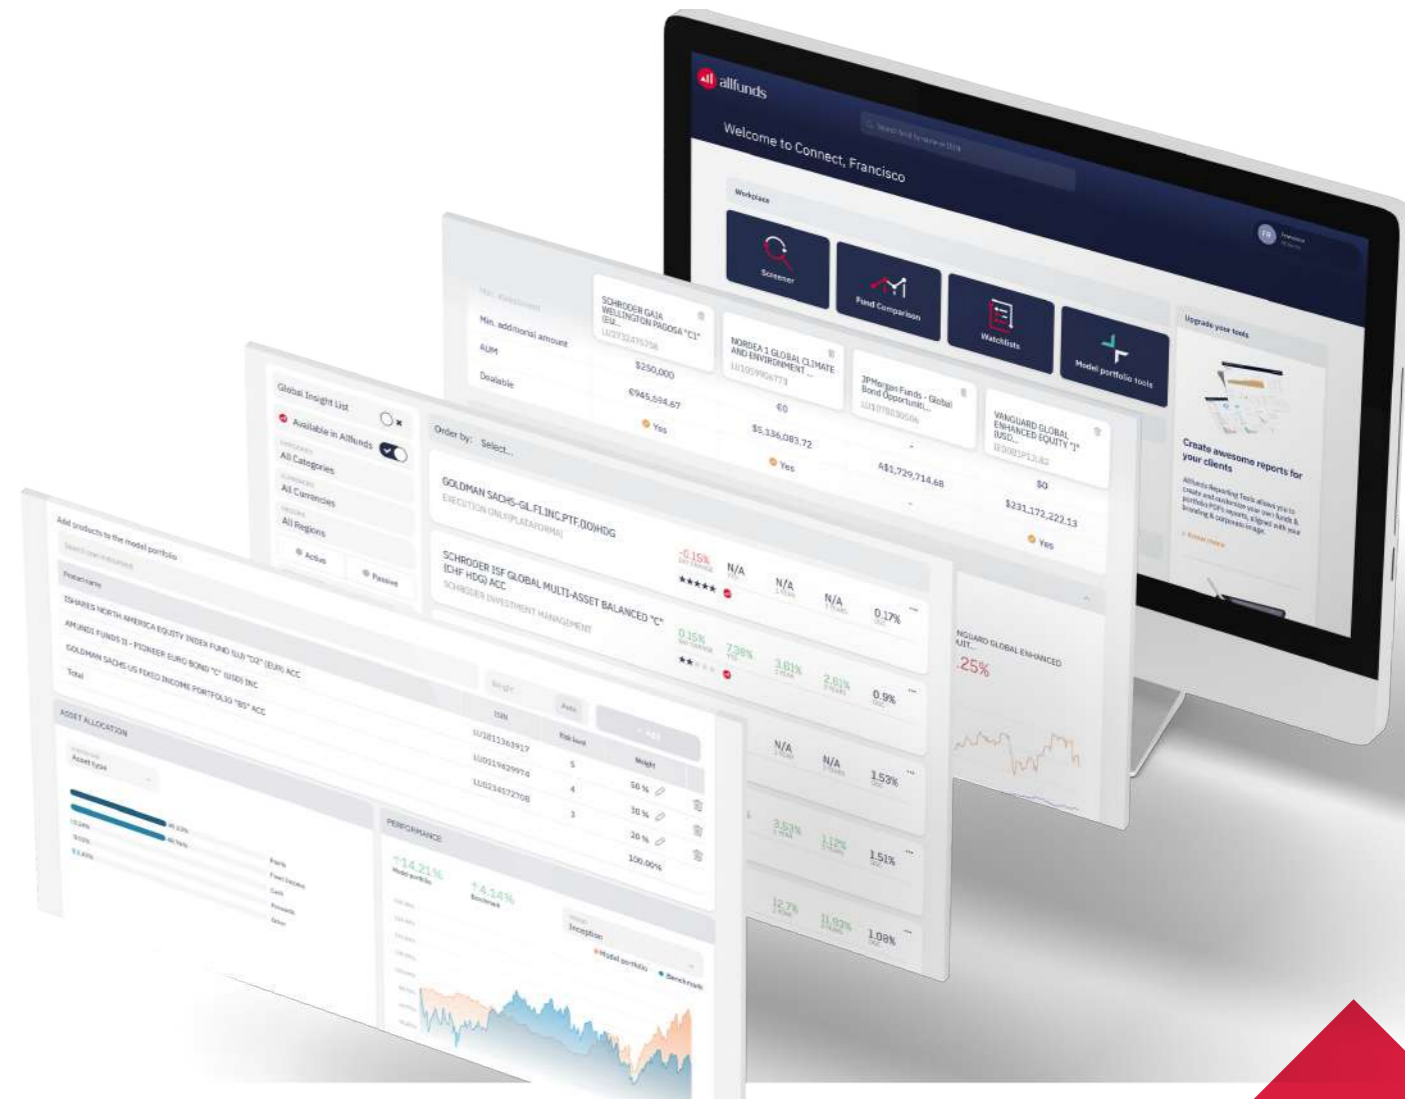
allfunds

Welcome to Connect, Francisco

Workplace

Screener

Fund Comparison

Watchlists

Model portfolio tools

Upgrade your tools

Create awesome reports for your clients

SCHRODER GAIA WELLINGTON PAGOSA "C1" (EU...

NORDEA 1 GLOBAL CLIMATE AND ENVIRONMENT...

JPMorgan Funds - Global Bond Opportunit...

VANGUARD GLOBAL ENHANCED EQUITY "I" (USD...

Min. additional amount

AUM

Dealable

$250,000

€945,594.67

Yes

€0

$5,136,083.72

Yes

A$1,729,714.68

$0

$231,172,222.13

Yes

Global Insight List

Available in Allfunds

All Categories

All Currencies

All Regions

Active

Passive

Order by: Select...

GOLDMAN SACHS-GL.FI.INC.PTF.(XX)HDG

EXECUTION ONLY/PLATAFORMA

SCHRODER ISF GLOBAL MULTI-ASSET BALANCED "C" (CHF HDG) ACC

SCHRODER INVESTMENT MANAGEMENT

-0.15%

N/A

N/A

N/A

0.17%

0.15%

7.38%

3.61%

2.61%

0.9%

N/A

N/A

1.53%

3.53%

1.12%

1.51%

12.7%

11.93%

1.08%

NGUARD GLOBAL ENHANCED

.25%

Add products to the model portfolio

Product name

ISHARES NORTH AMERICA EQUITY INDEX FUND (LU) "D2" (EUR) ACC

AMUNDI FUNDS II - PIONEER EURO BOND "C" (USD) INC

GOLDMAN SACHS-US FIXED INCOME PORTFOLIO "BS" ACC

Total

ISIN

LU1811363917

LU0119429974

LU0234572708

Risk level

5

4

3

Weight

50 %

30 %

20 %

100.00%

ASSET ALLOCATION

Asset type

PERFORMANCE

14.21%

Model portfolio

4.14%

Benchmark

Inception

Model portfolio

Benchmark